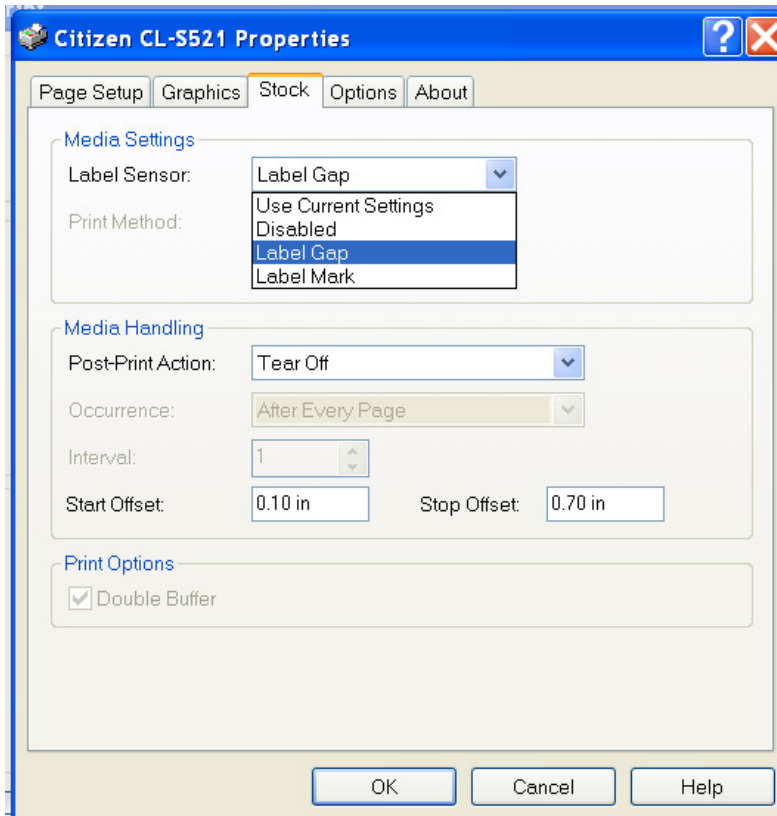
Citizen CL-S521 Properties

Page Setup
Graphics
Stock
Options
About

Media Settings
Label Sensor:
Label Gap
Use Current Settings
Disabled
Label Gap
Label Mark
Print Method:

Media Handling
Post-Print Action:
Tear Off
Occurrence:
After Every Page
Interval:
1
Start Offset:
0.10 in
Stop Offset:
0.70 in

Print Options
Double Buffer

OK
Cancel
Help